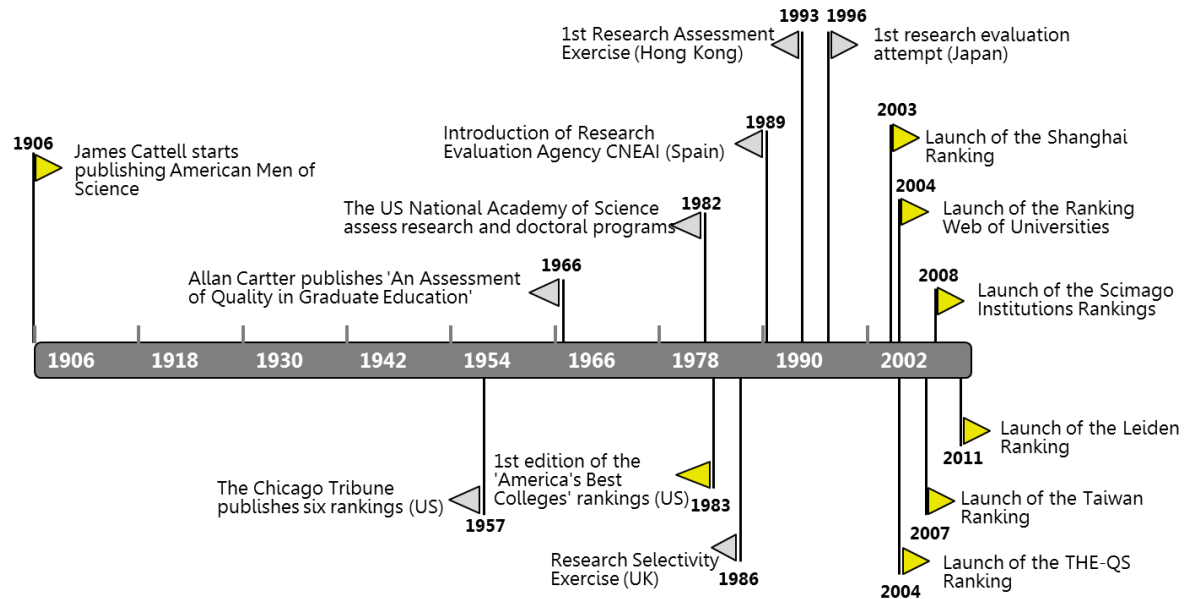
1993 1996

1st Research Assessment Exercise (Hong Kong)

1st research evaluation attempt (Japan)

1989

Introduction of Research Evaluation Agency CNEAI (Spain)

2003

Launch of the Shanghai Ranking

1906

James Cattell starts publishing American Men of Science

1982

The US National Academy of Science assess research and doctoral programs

2004

Launch of the Ranking Web of Universities

1966

Allan Cartter publishes 'An Assessment of Quality in Graduate Education'

2008

Launch of the Scimago Institutions Rankings

1906 1918 1930 1942 1954 1966 1978 1990 2002

Launch of the Leiden Ranking

2011

1st edition of the 'America's Best Colleges' rankings (US)

1983

The Chicago Tribune publishes six rankings (US)

1957

Launch of the Taiwan Ranking

2007

Research Selectivity Exercise (UK)

1986

Launch of the THE-QS Ranking

2004